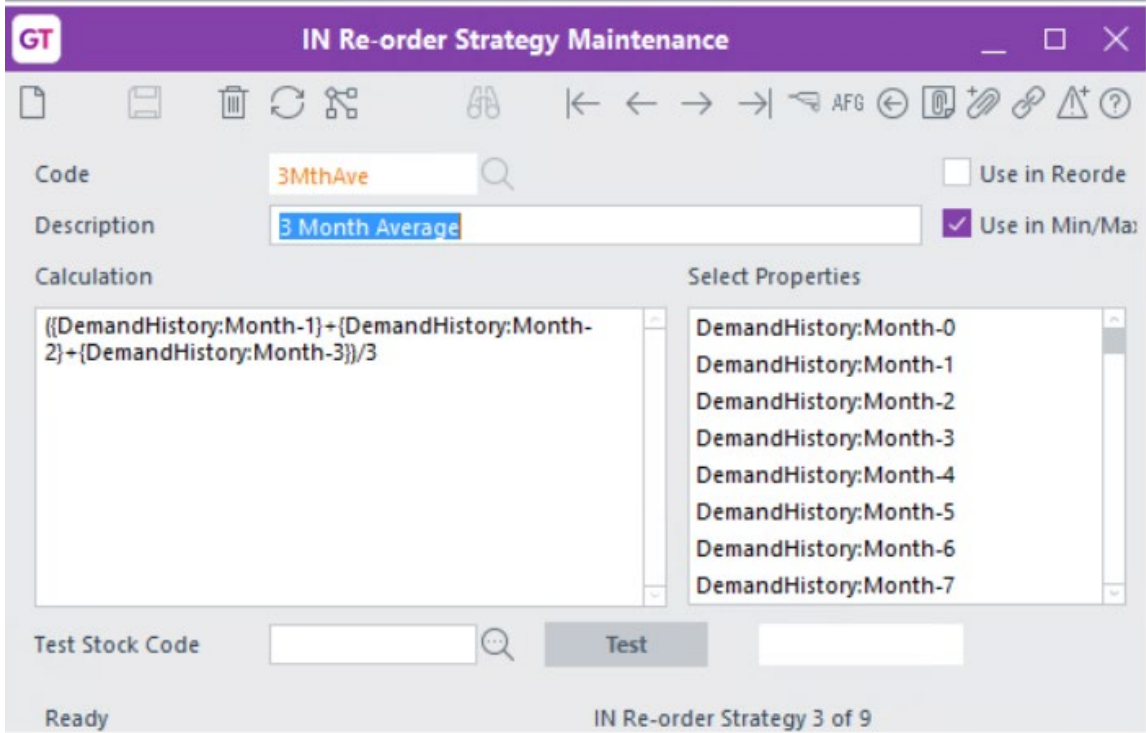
GT IN Re-order Strategy Maintenance

AFG

Code 3MthAve

Use in Reorde

Description 3 Month Average

Use in Min/Ma:

Calculation

({DemandHistory:Month-1}+{DemandHistory:Month-2}+{DemandHistory:Month-3})/3

Select Properties

DemandHistory:Month-0
DemandHistory:Month-1
DemandHistory:Month-2
DemandHistory:Month-3
DemandHistory:Month-4
DemandHistory:Month-5
DemandHistory:Month-6
DemandHistory:Month-7

Test Stock Code

Test

Ready

IN Re-order Strategy 3 of 9